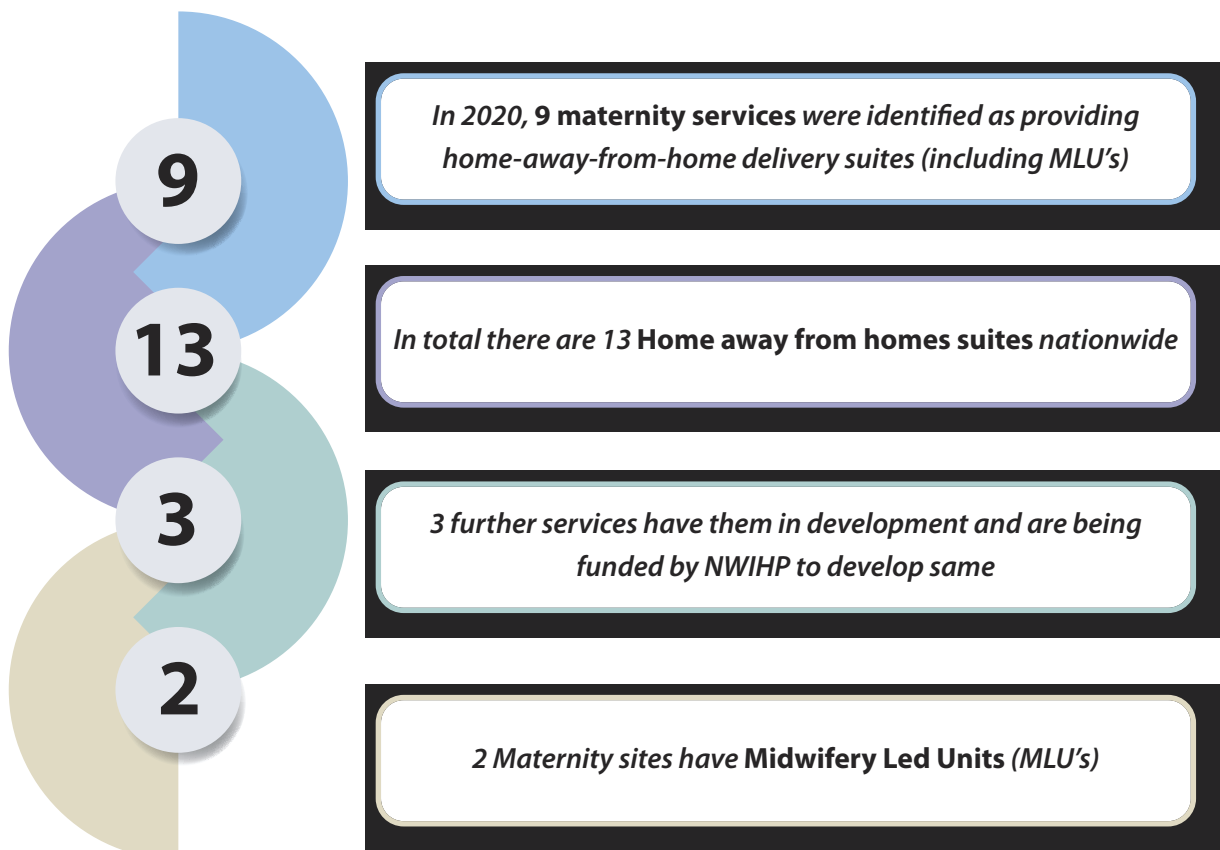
9

In 2020, 9 maternity services were identified as providing home-away-from-home delivery suites (including MLU's)

13

In total there are 13 Home away from homes suites nationwide

3

3 further services have them in development and are being funded by NWIHP to develop same

2

2 Maternity sites have Midwifery Led Units (MLU's)